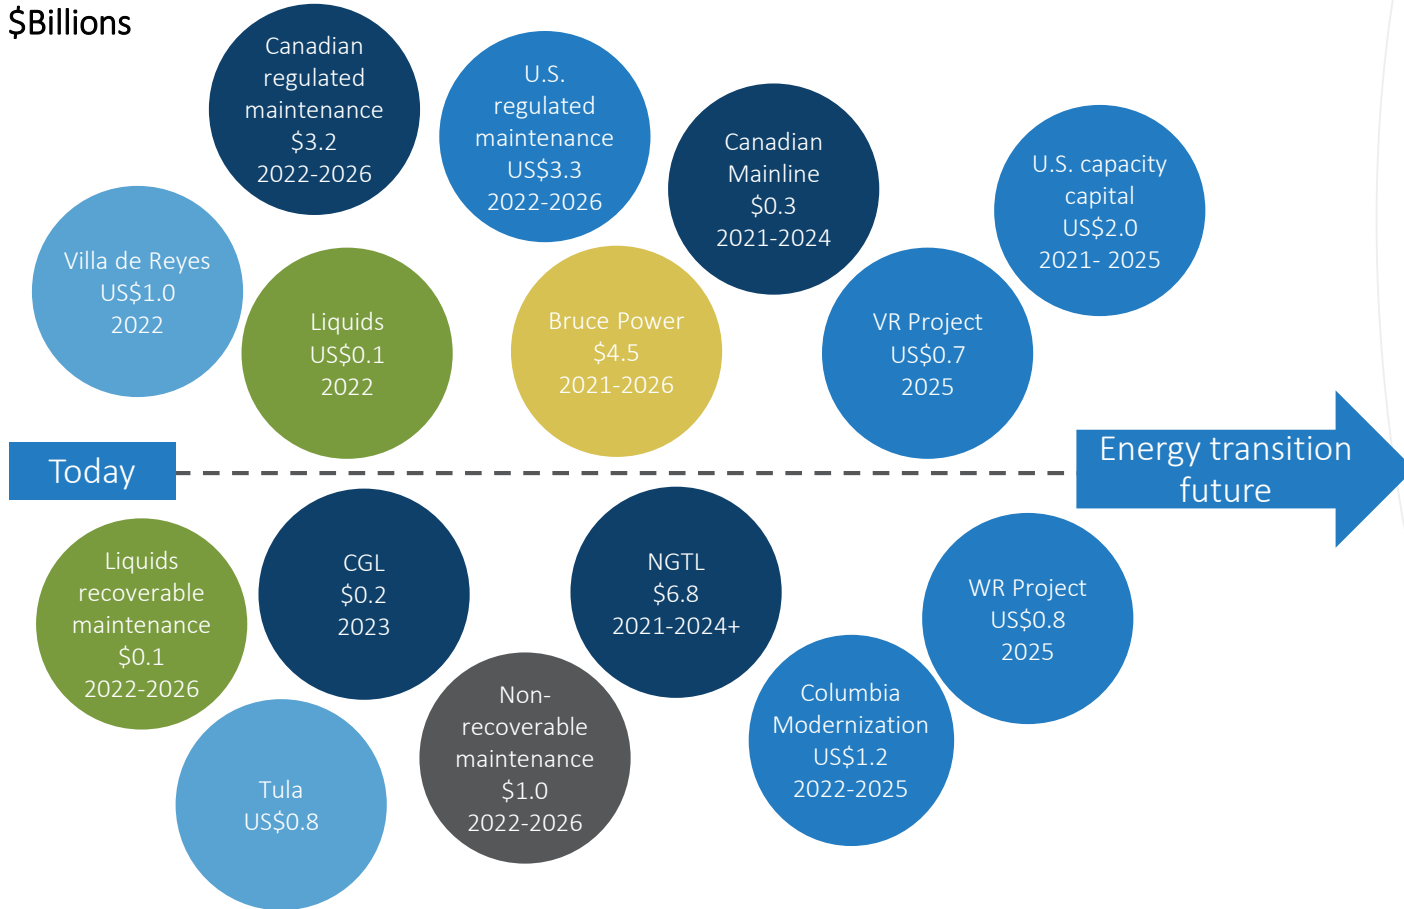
$Billions

Canadian regulated maintenance $3.2 2022-2026

U.S. regulated maintenance US$3.3 2022-2026

Canadian Mainline $0.3 2021-2024

U.S. capacity capital US$2.0 2021- 2025

Villa de Reyes US$1.0 2022

Liquids US$0.1 2022

Bruce Power $4.5 2021-2026

VR Project US$0.7 2025

Today

Energy transition future

Liquids recoverable maintenance $0.1 2022-2026

CGL $0.2 2023

NGTL $6.8 2021-2024+

WR Project US$0.8 2025

Non-recoverable maintenance $1.0 2022-2026

Columbia Modernization US$1.2 2022-2025

Tula US$0.8